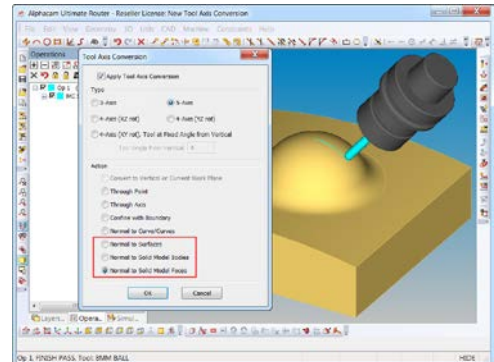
Alphacam Ultimate Router - Reseller License: New Tool Axis Conversion

File Edit View Geometry 3D Utils CAD Machine Constants Help

Operations

Op 1

Tool Axis Conversion

Apply Tool Axis Conversion

Type

3-Axis

5-Axis

4-Axis (XZ rot)

4-Axis (YZ rot)

4-Axis (XY rot). Tool at Fixed Angle from Vertical

Tool Angle from Vertical 0

Action

Convert to Vertical or Current Work Plane

Through Point

Through Axis

Confine with Boundary

Normal to Curve/Curves

Normal to Surfaces

Normal to Solid Model Bodies

Normal to Solid Model Faces

OK

Cancel

Layers... Opera... Simul...

Op 1. FINISH PASS. Tool: 8MM BALL

HIDE